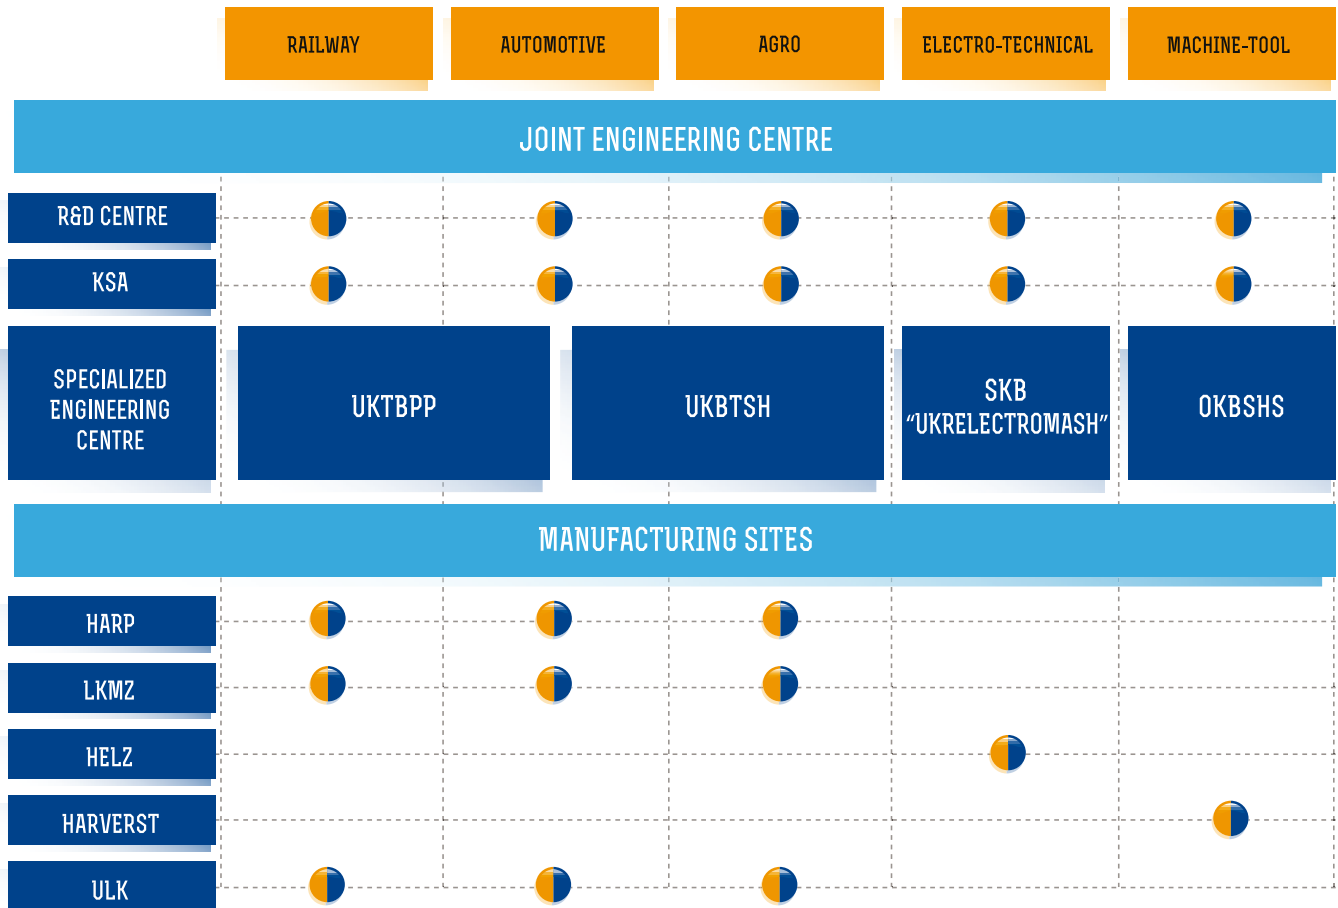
| | RAILWAY | AUTOMOTIVE | AGRO | ELECTRO-TECHNICAL | MACHINE-TOOL |
|---|---|---|---|---|---|

JOINT ENGINEERING CENTRE

R&D CENTRE

KSA

SPECIALIZED ENGINEERING CENTRE

UKTBPP

UKBTSH

SKB "UKRELECTROMASH"

OKBSHS

MANUFACTURING SITES

HARP

LKMZ

HELZ

HARVERST

ULK